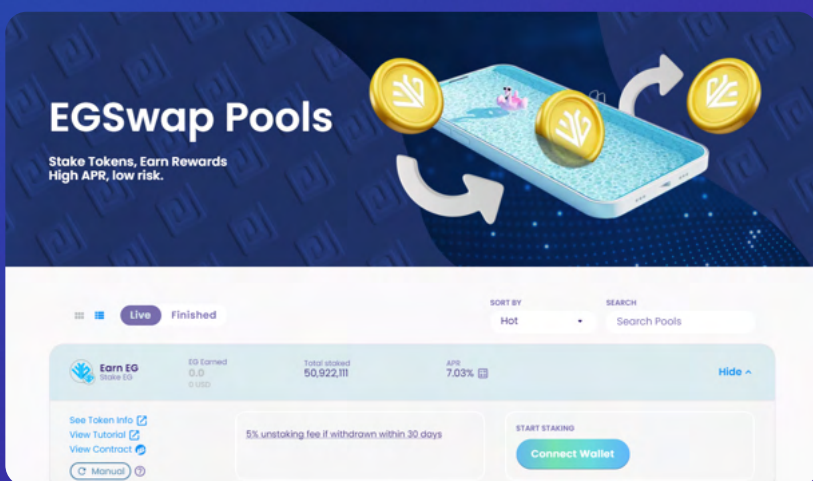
EGSwap Pools

Stake Tokens, Earn Rewards
High APR, low risk.

Live Finished

SORT BY
Hot

SEARCH
Search Pools

Earn EG
Stake EG

EG Earned
0.0
0 USD

Total staked
50,922,111

APR
7.03%

Hide

See Token Info
View Tutorial
View Contract
Manual

5% unstaking fee if withdrawn within 30 days

START STAKING
Connect Wallet